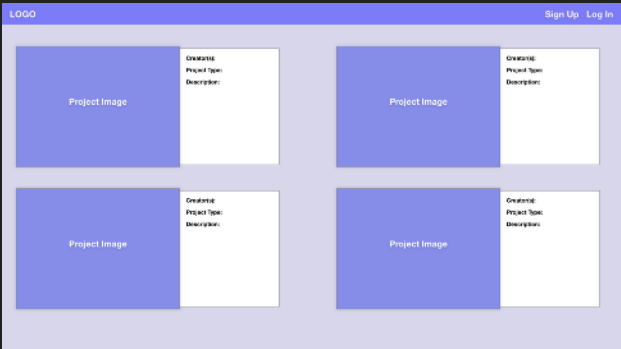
LOGO

Sign Up Log In

Project Image

Creator(s):
Project Type:
Description:

Project Image

Creator(s):
Project Type:
Description:

Project Image

Creator(s):
Project Type:
Description:

Project Image

Creator(s):
Project Type:
Description: